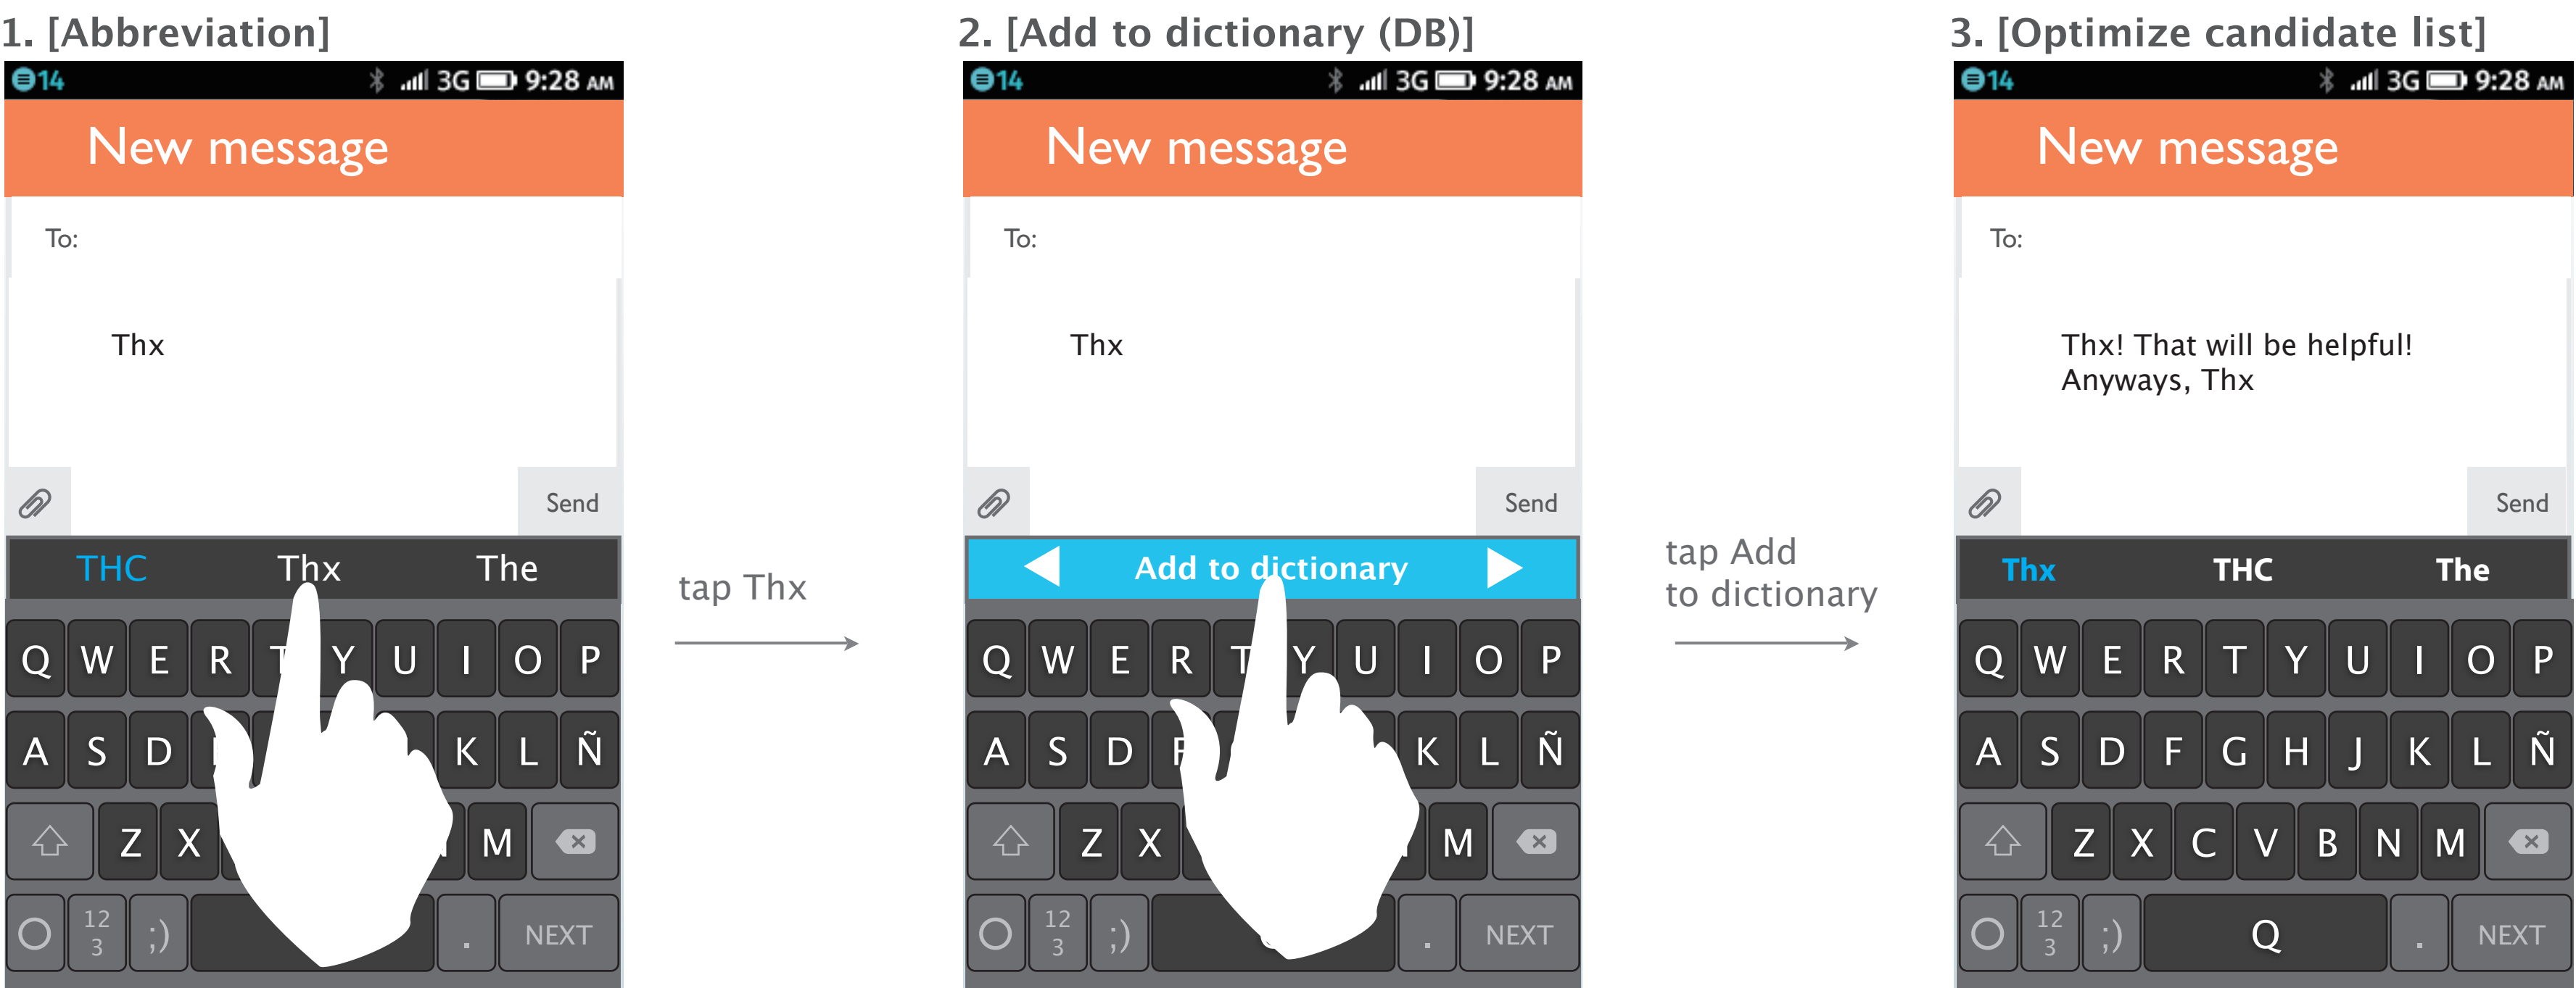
1. [Abbreviation]

14 3G 9:28 AM

New message

To:

Thx

Send

THC Thx The

Q W E R T Y U I O P

A S D K L Ñ

Z X M

12 3 ;) . NEXT

tap Thx

2. [Add to dictionary (DB)]

14 3G 9:28 AM

New message

To:

Thx

Send

Add to dictionary

Q W E R T Y U I O P

A S D F K L Ñ

Z X M

12 3 ;) . NEXT

tap Add to dictionary

3. [Optimize candidate list]

14 3G 9:28 AM

New message

To:

Thx! That will be helpful! Anyways, Thx

Send

Thx THC The

Q W E R T Y U I O P

A S D F G H J K L Ñ

Z X C V B N M

12 3 ;) Q . NEXT